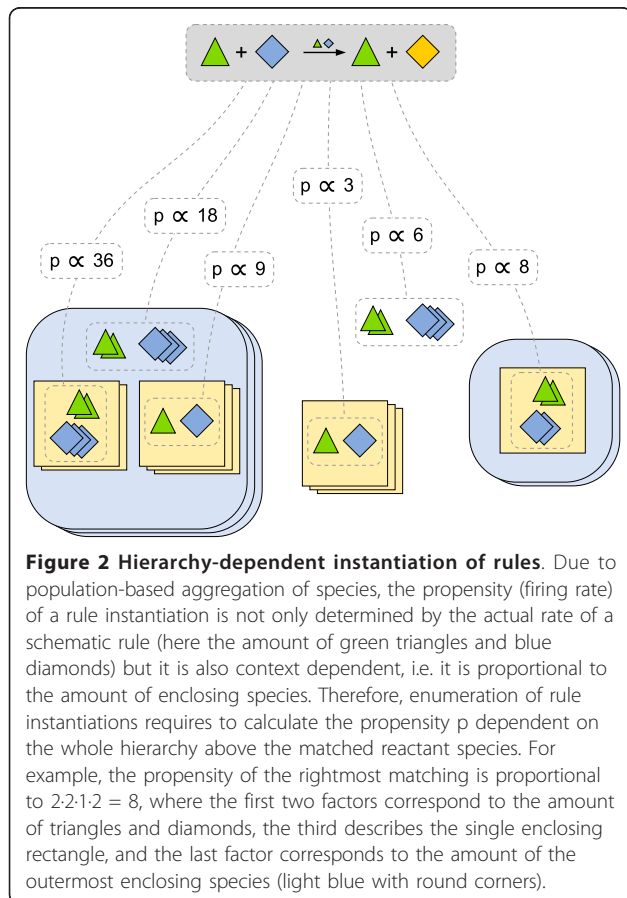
+ → +

p ∝ 3

p ∝ 18

p ∝ 6

p ∝ 36

p ∝ 9

p ∝ 8

**Figure 2 Hierarchy-dependent instantiation of rules**. Due to population-based aggregation of species, the propensity (firing rate) of a rule instantiation is not only determined by the actual rate of a schematic rule (here the amount of green triangles and blue diamonds) but it is also context dependent, i.e. it is proportional to the amount of enclosing species. Therefore, enumeration of rule instantiations requires to calculate the propensity p dependent on the whole hierarchy above the matched reactant species. For example, the propensity of the rightmost matching is proportional to 2·2·1·2 = 8, where the first two factors correspond to the amount of triangles and diamonds, the third describes the single enclosing rectangle, and the last factor corresponds to the amount of the outermost enclosing species (light blue with round corners).